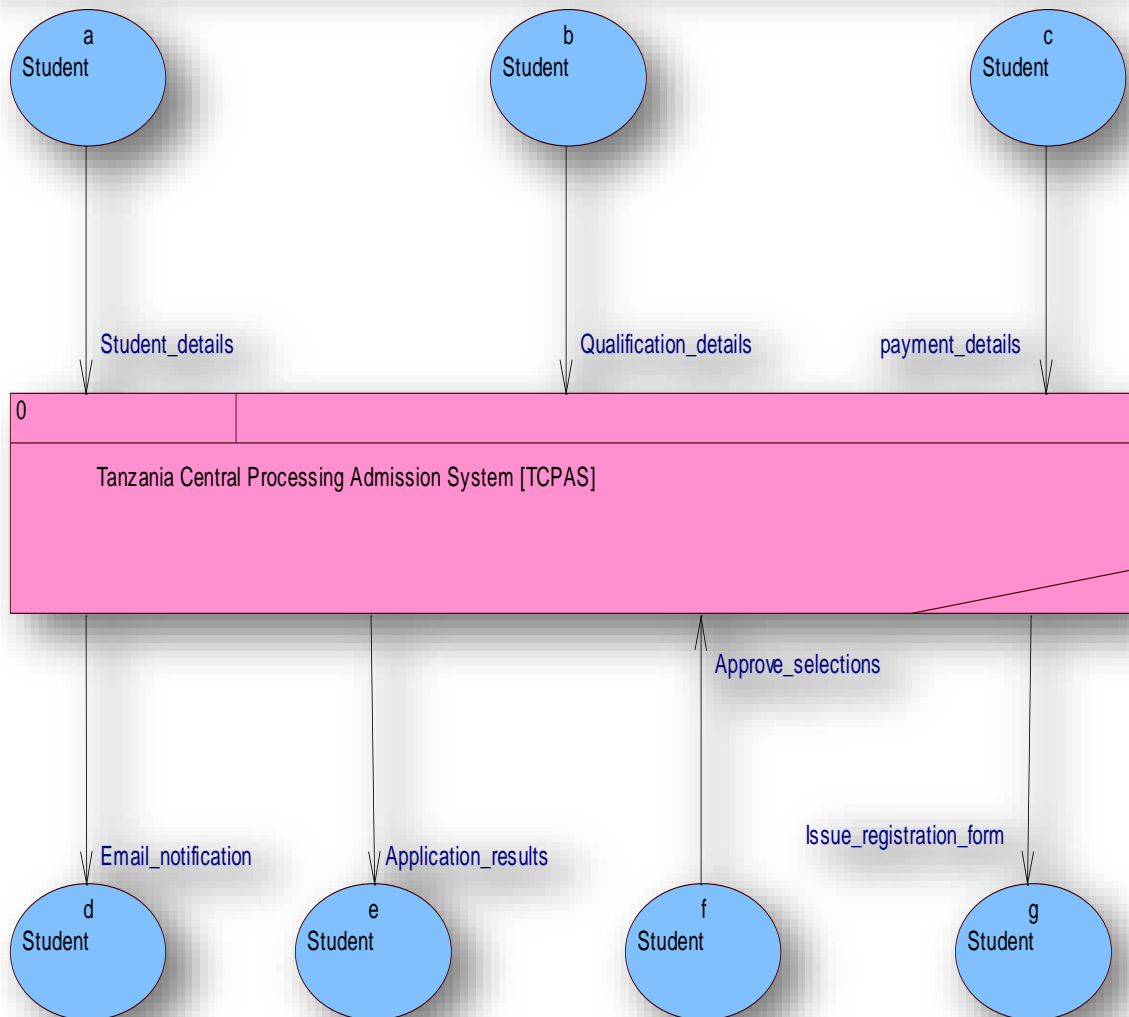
a
Student

b
Student

c
Student

Student_details

Qualification_details

payment_details

0

Tanzania Central Processing Admission System [TCPAS]

Approve_selections

Email_notification

Application_results

Issue_registration_form

d
Student

e
Student

f
Student

g
Student